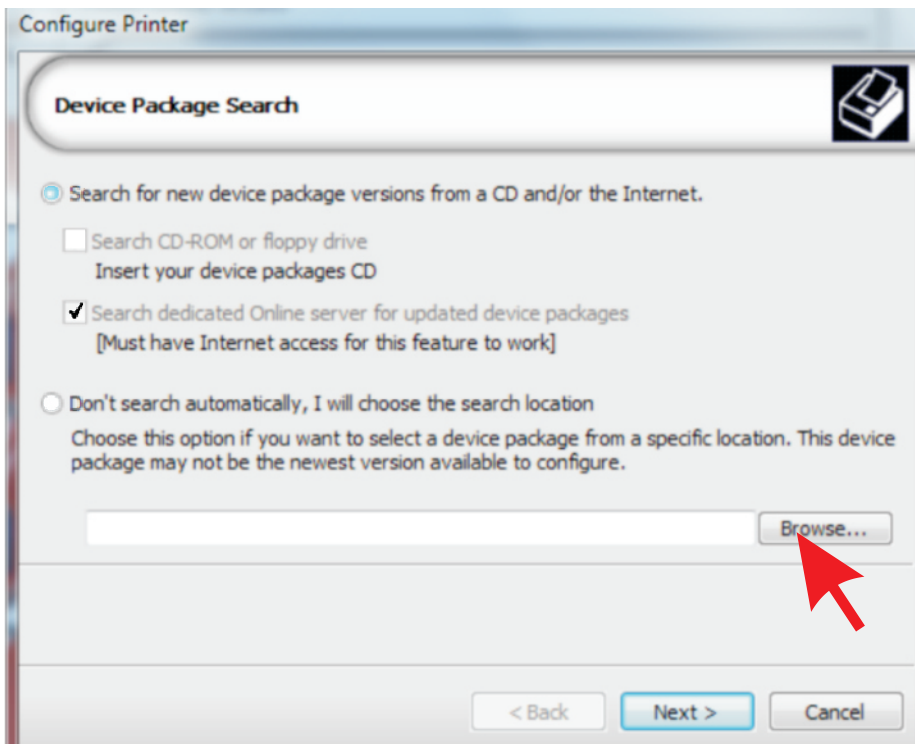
Configure Printer

Device Package Search

Search for new device package versions from a CD and/or the Internet.

Search CD-ROM or floppy drive
Insert your device packages CD

Search dedicated Online server for updated device packages
[Must have Internet access for this feature to work]

Don't search automatically, I will choose the search location
Choose this option if you want to select a device package from a specific location. This device package may not be the newest version available to configure.

Browse...

< Back
Next >
Cancel